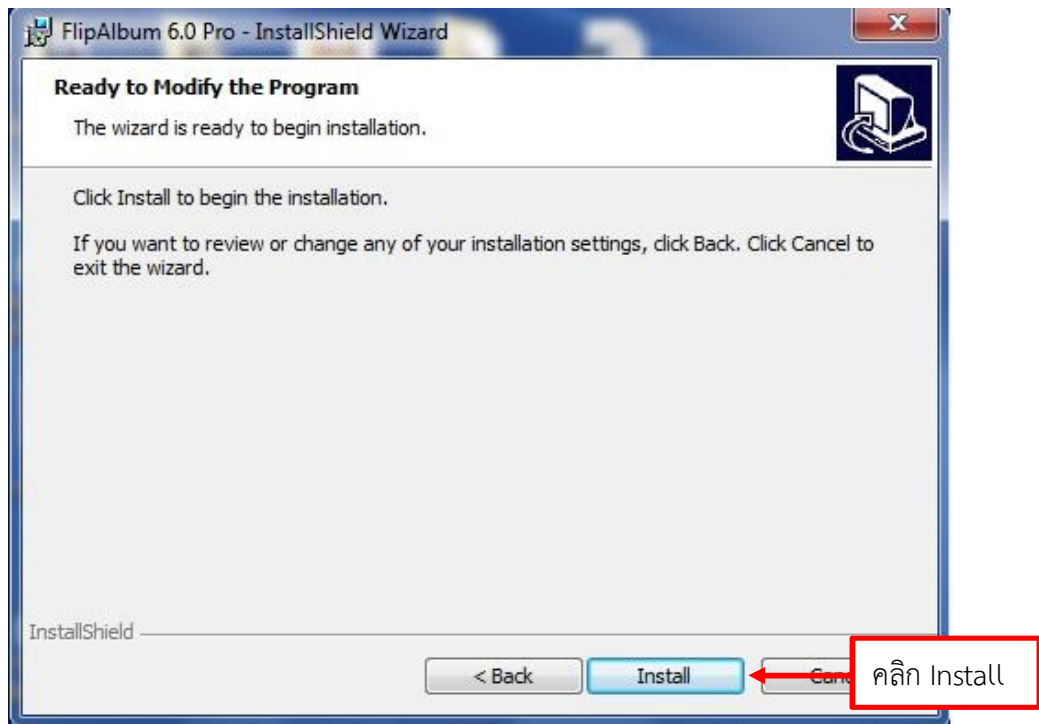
FlipAlbum 6.0 Pro - InstallShield Wizard

Ready to Modify the Program

The wizard is ready to begin installation.

Click Install to begin the installation.

If you want to review or change any of your installation settings, click Back. Click Cancel to exit the wizard.

InstallShield

< Back

Install

Canc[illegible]

คลิก Install